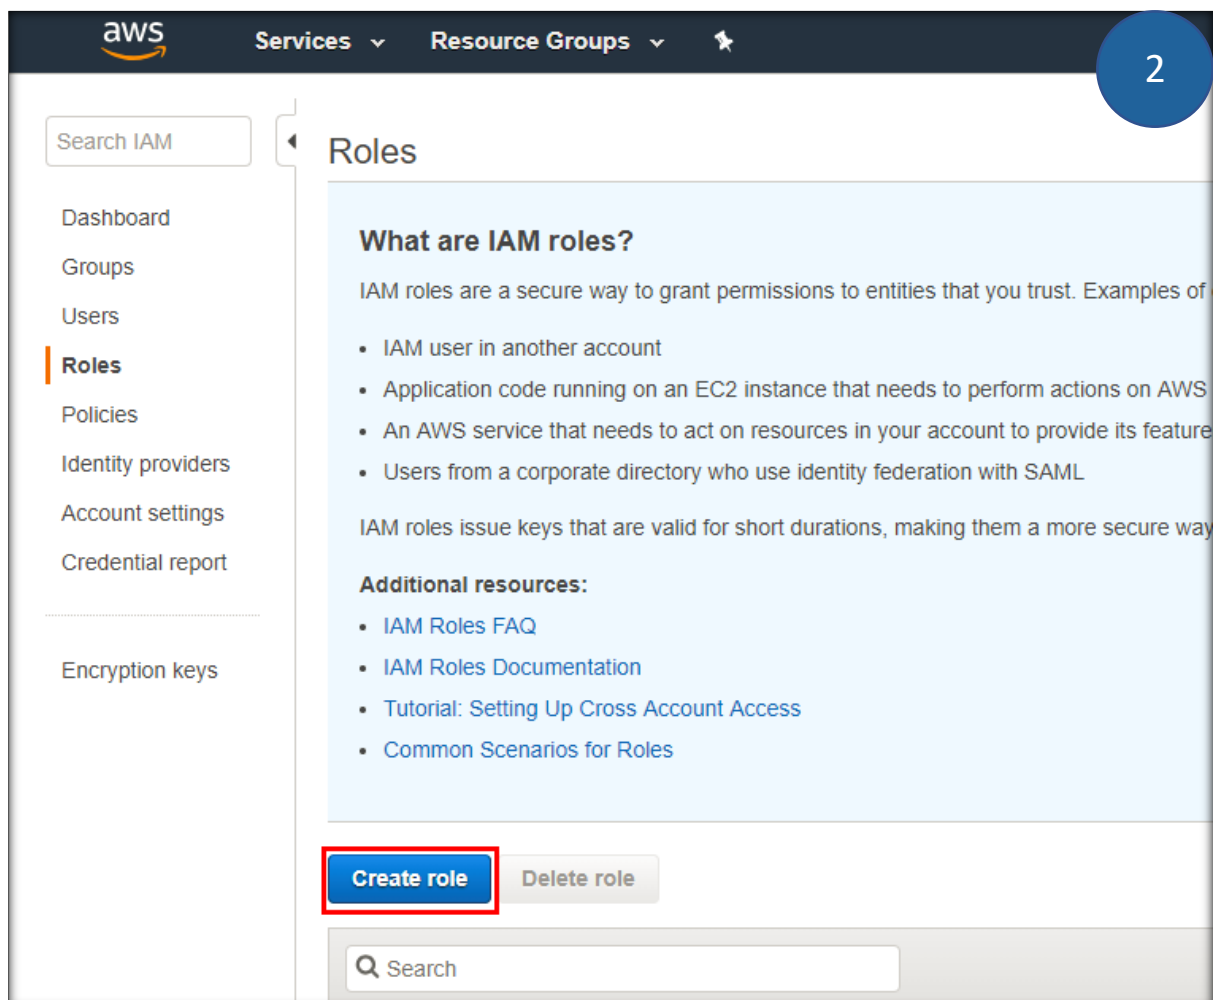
aws Services Resource Groups

2

Search IAM

Dashboard

Groups

Users

Roles

Policies

Identity providers

Account settings

Credential report

Encryption keys

Roles

What are IAM roles?

IAM roles are a secure way to grant permissions to entities that you trust. Examples of

- IAM user in another account
- Application code running on an EC2 instance that needs to perform actions on AWS
- An AWS service that needs to act on resources in your account to provide its feature
- Users from a corporate directory who use identity federation with SAML

IAM roles issue keys that are valid for short durations, making them a more secure way

Additional resources:

- IAM Roles FAQ
- IAM Roles Documentation
- Tutorial: Setting Up Cross Account Access
- Common Scenarios for Roles

Create role Delete role

Search